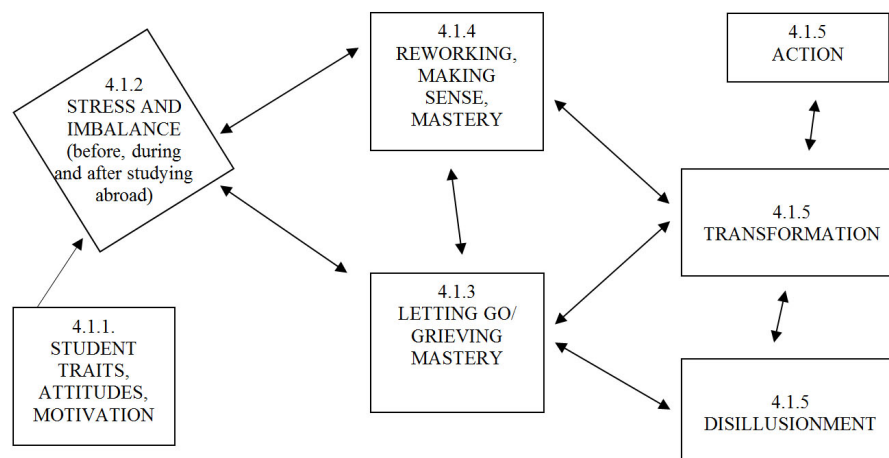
4.1.2
STRESS AND IMBALANCE
(before, during and after studying abroad)

4.1.4
REWORKING, MAKING SENSE, MASTERY

4.1.5
ACTION

4.1.5
TRANSFORMATION

4.1.3
LETTING GO/ GRIEVING MASTERY

4.1.1.
STUDENT TRAITS, ATTITUDES, MOTIVATION

4.1.5
DISILLUSIONMENT